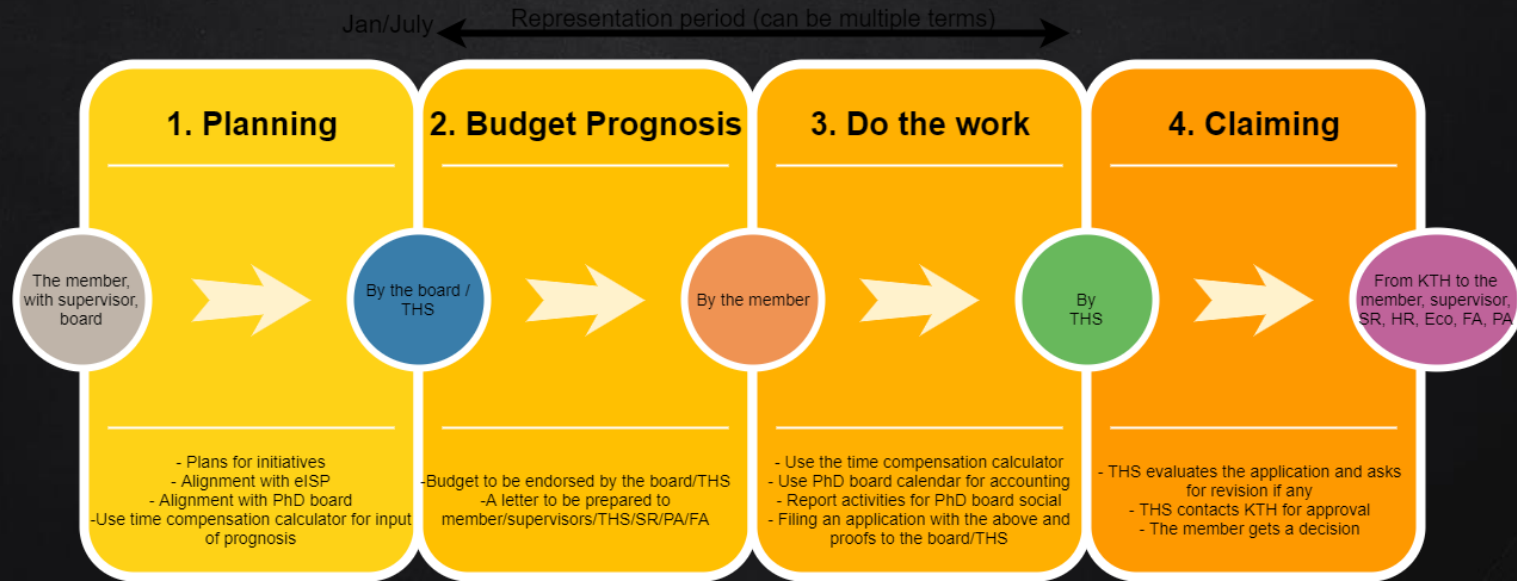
Jan/July

Representation period (can be multiple terms)

1. Planning

The member, with supervisor, board

- Plans for initiatives
- Alignment with eISP
- Alignment with PhD board
-Use time compensation calculator for input of prognosis

2. Budget Prognosis

By the board / THS

-Budget to be endorsed by the board/THS
-A letter to be prepared to member/supervisors/THS/SR/PA/FA

3. Do the work

By the member

- Use the time compensation calculator
- Use PhD board calendar for accounting
- Report activities for PhD board social
- Filing an application with the above and proofs to the board/THS

4. Claiming

By THS

From KTH to the member, supervisor, SR, HR, Eco, FA, PA

- THS evaluates the application and asks for revision if any
- THS contacts KTH for approval
- The member gets a decision